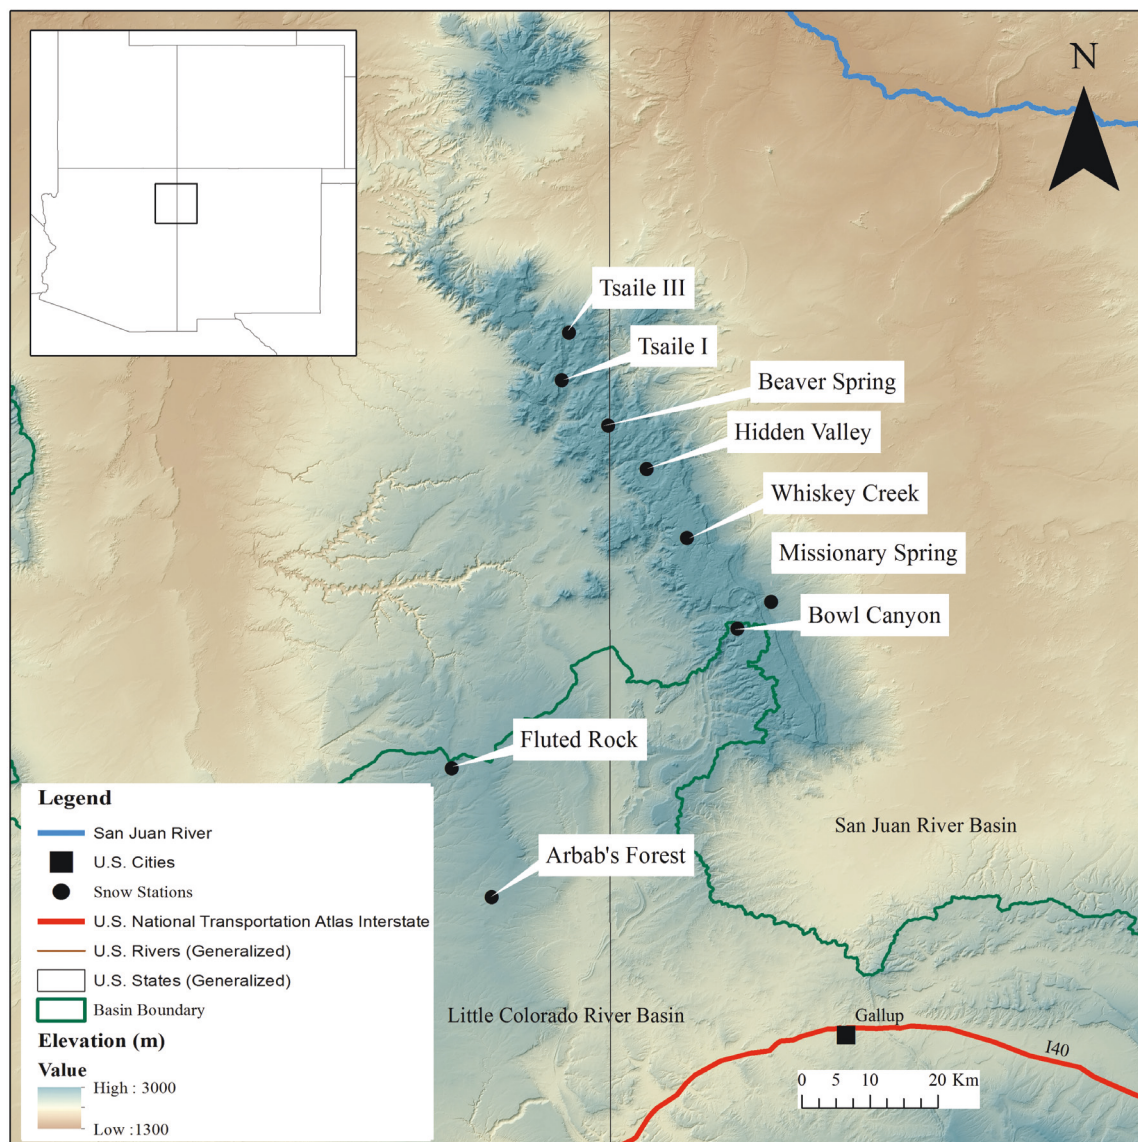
N

Tsaile III
Tsaile I
Beaver Spring
Hidden Valley
Whiskey Creek
Missionary Spring
Bowl Canyon
Fluted Rock
Arbab's Forest

San Juan River Basin
Little Colorado River Basin
Gallup
I40

0 5 10 20 Km

Legend
San Juan River
U.S. Cities
Snow Stations
U.S. National Transportation Atlas Interstate
U.S. Rivers (Generalized)
U.S. States (Generalized)
Basin Boundary
Elevation (m)
Value
High : 3000
Low : 1300